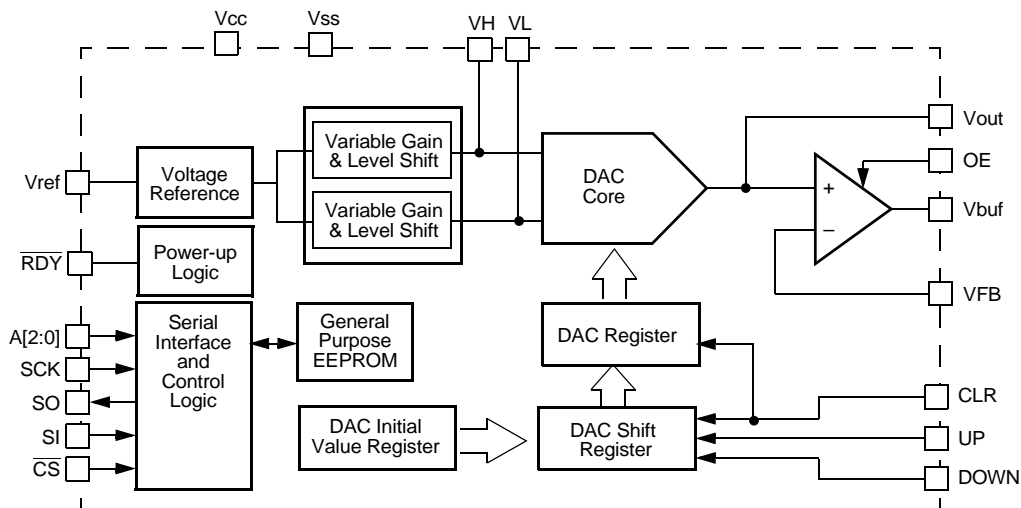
Vcc
Vss
VH
VL
Vref
Voltage Reference
Variable Gain & Level Shift
Variable Gain & Level Shift
DAC Core
Vout
OE
+
–
Vbuf
$\overline{RDY}$
Power-up Logic
VFB
A[2:0]
SCK
SO
SI
$\overline{CS}$
Serial Interface and Control Logic
General Purpose EEPROM
DAC Register
DAC Initial Value Register
DAC Shift Register
CLR
UP
DOWN